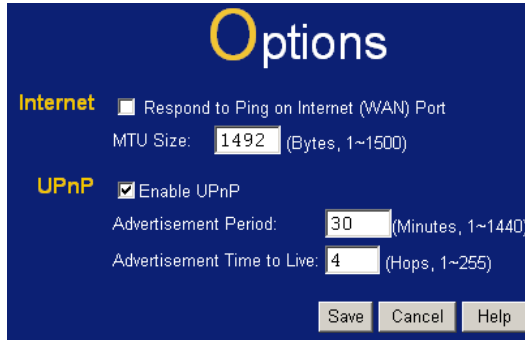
Options

Internet Respond to Ping on Internet (WAN) Port

MTU Size: 1492 (Bytes, 1~1500)

UPnP Enable UPnP

Advertisement Period: 30 (Minutes, 1~1440)

Advertisement Time to Live: 4 (Hops, 1~255)

Save Cancel Help